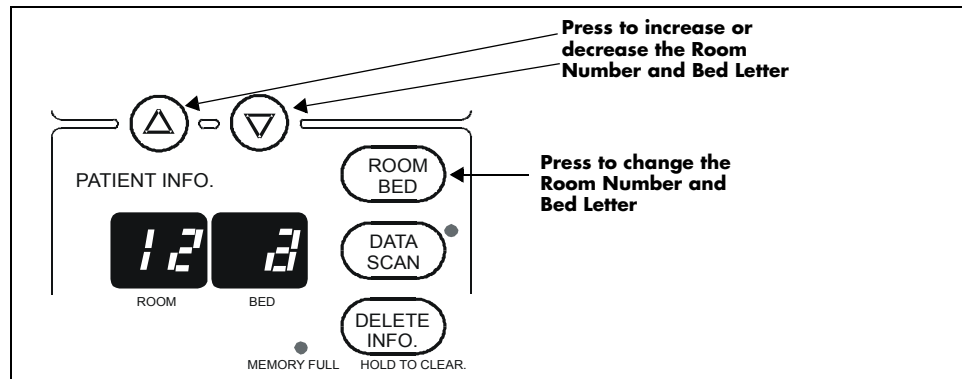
Press to increase or decrease the Room Number and Bed Letter

PATIENT INFO.

ROOM BED

Press to change the Room Number and Bed Letter

12

a

DATA SCAN

ROOM

BED

DELETE INFO.

MEMORY FULL

HOLD TO CLEAR.